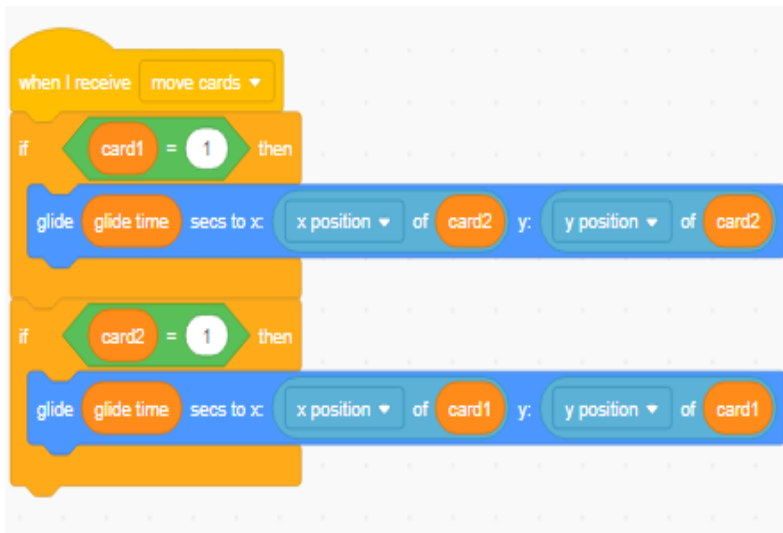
when I receive move cards ▾

if card1 = 1 then

glide glide time secs to x: x position ▾ of card2 y: y position ▾ of card2

if card2 = 1 then

glide glide time secs to x: x position ▾ of card1 y: y position ▾ of card1